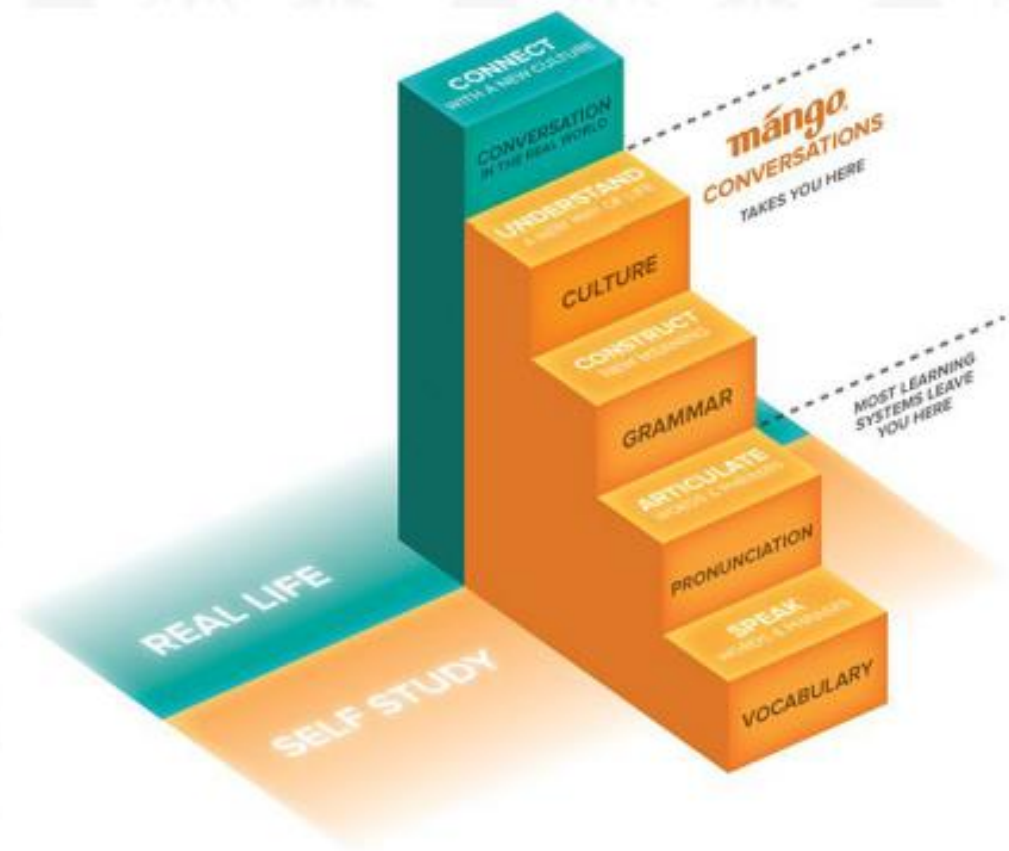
CONNECT
WITH A NEW CULTURE

CONVERSATION
IN THE REAL WORLD

mángo
CONVERSATIONS
TAKES YOU HERE

UNDERSTAND
A NEW WAY OF LIFE

CULTURE

CONSTRUCT
NEW MEANING

GRAMMAR

MOST LEARNING SYSTEMS LEAVE YOU HERE

ARTICULATE
WORDS & PHRASES

PRONUNCIATION

SPEAK
WORDS & PHRASES

VOCABULARY

REAL LIFE

SELF STUDY